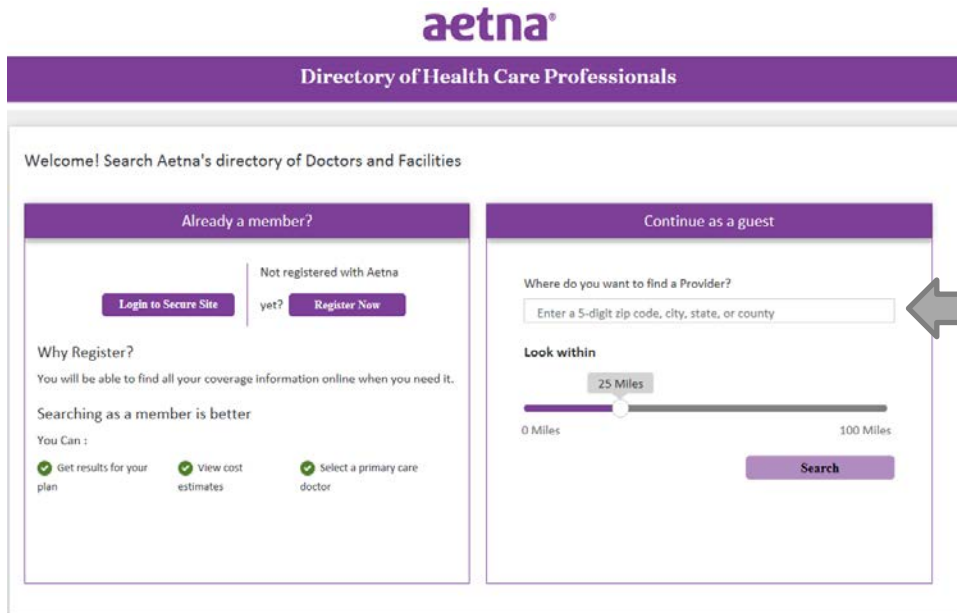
aetna®

Directory of Health Care Professionals

Welcome! Search Aetna's directory of Doctors and Facilities

Already a member?

Login to Secure Site

Not registered with Aetna yet? Register Now

Why Register?

You will be able to find all your coverage information online when you need it.

Searching as a member is better

You Can :

Get results for your plan

View cost estimates

Select a primary care doctor

Continue as a guest

Where do you want to find a Provider?

Enter a 5-digit zip code, city, state, or county

Look within

25 Miles

0 Miles

100 Miles

Search